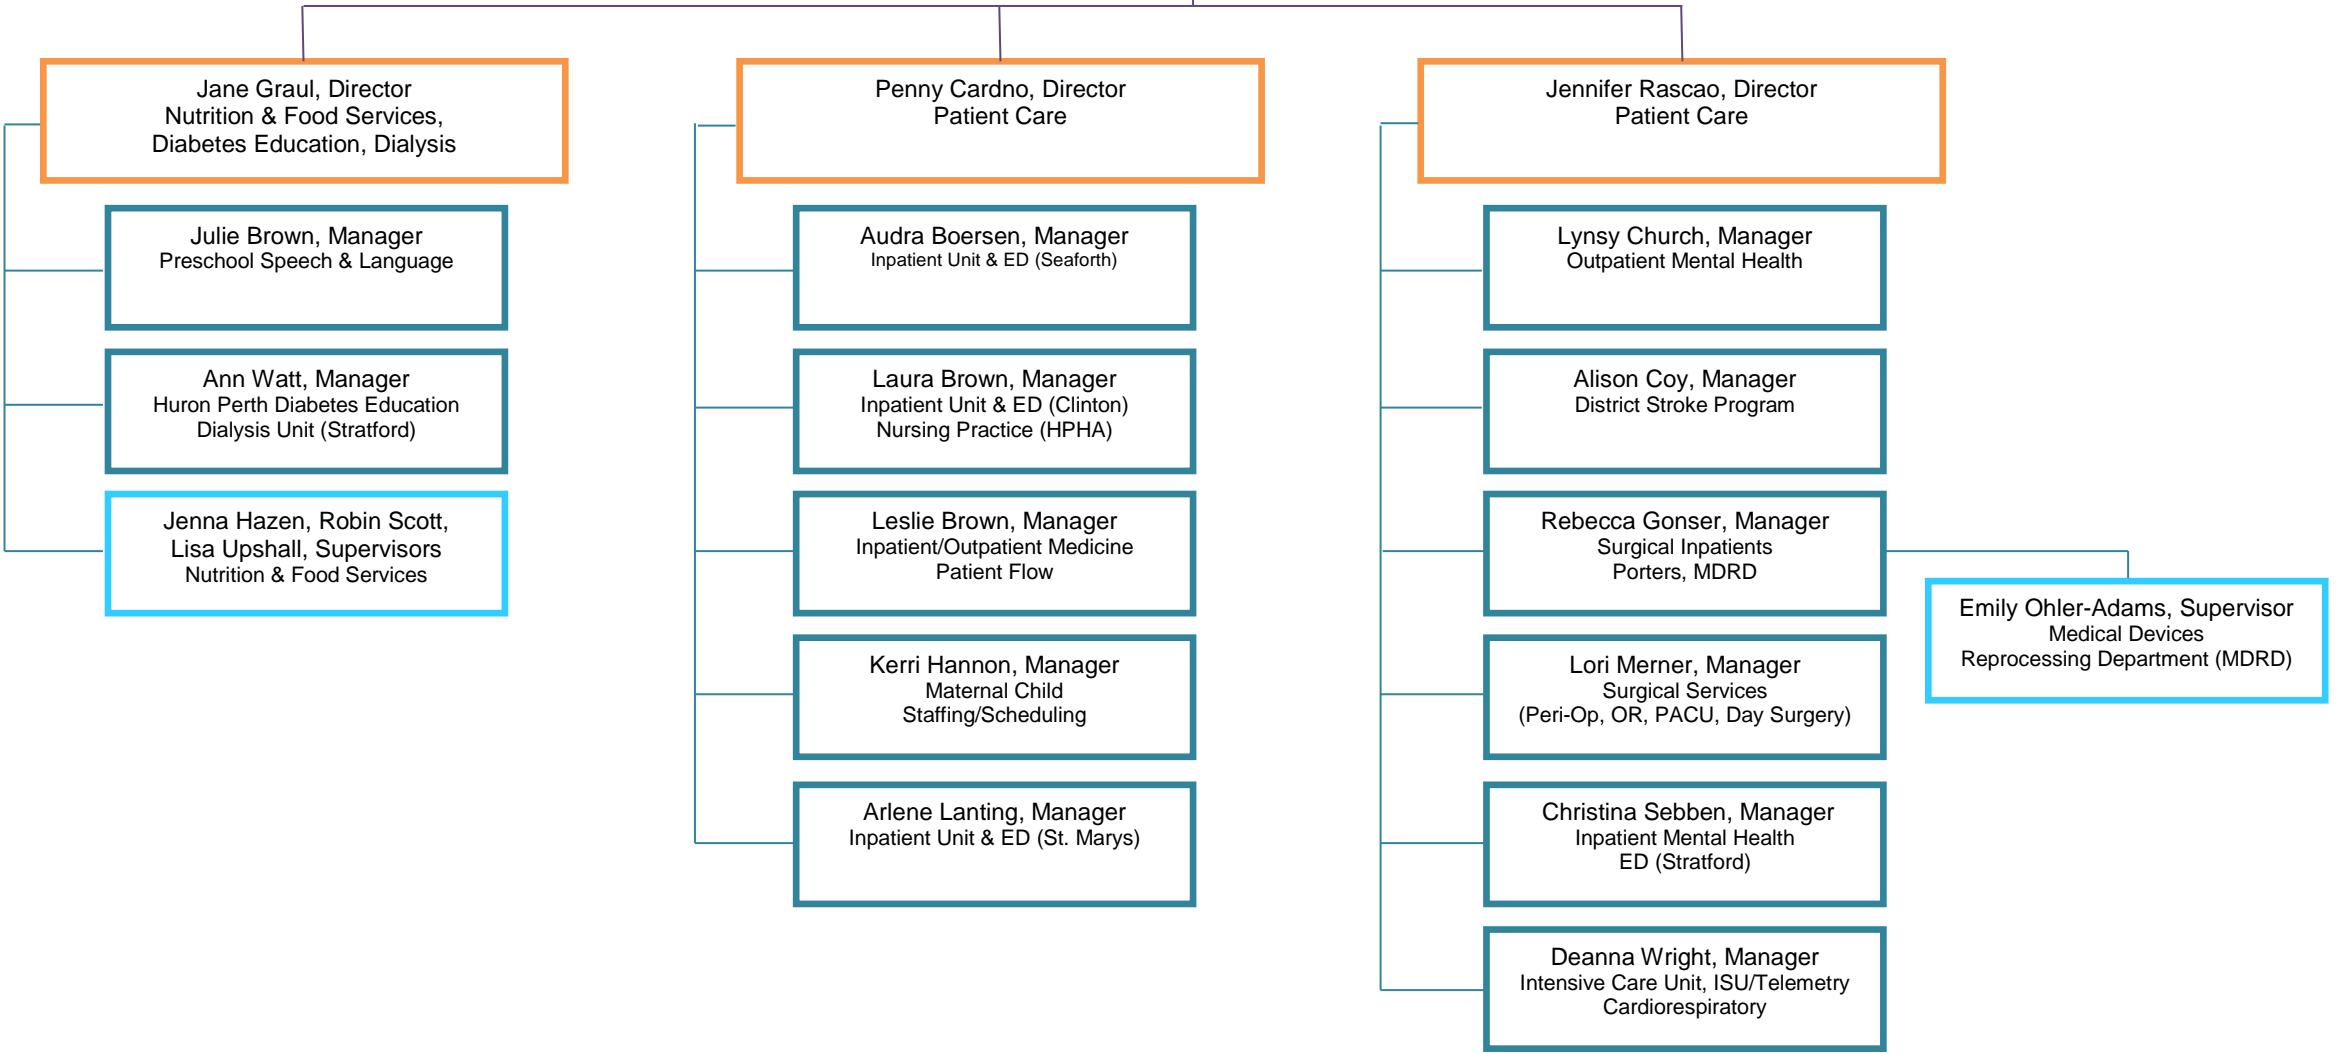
Jane Graul, Director
Nutrition & Food Services,
Diabetes Education, Dialysis

Julie Brown, Manager
Preschool Speech & Language

Ann Watt, Manager
Huron Perth Diabetes Education
Dialysis Unit (Stratford)

Jenna Hazen, Robin Scott,
Lisa Upshall, Supervisors
Nutrition & Food Services

Penny Cardno, Director
Patient Care

Audra Boersen, Manager
Inpatient Unit & ED (Seaforth)

Laura Brown, Manager
Inpatient Unit & ED (Clinton)
Nursing Practice (HPHA)

Leslie Brown, Manager
Inpatient/Outpatient Medicine
Patient Flow

Kerri Hannon, Manager
Maternal Child
Staffing/Scheduling

Arlene Lanting, Manager
Inpatient Unit & ED (St. Marys)

Jennifer Rascao, Director
Patient Care

Lynsy Church, Manager
Outpatient Mental Health

Alison Coy, Manager
District Stroke Program

Rebecca Gonser, Manager
Surgical Inpatients
Porters, MDRD

Emily Ohler-Adams, Supervisor
Medical Devices
Reprocessing Department (MDRD)

Lori Merner, Manager
Surgical Services
(Peri-Op, OR, PACU, Day Surgery)

Christina Sebben, Manager
Inpatient Mental Health
ED (Stratford)

Deanna Wright, Manager
Intensive Care Unit, ISU/Telemetry
Cardiorespiratory